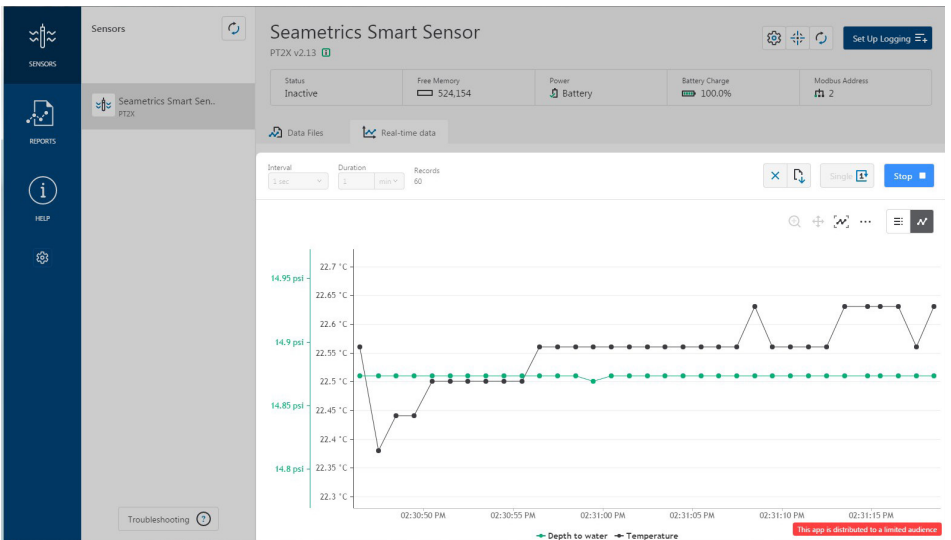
SENSORS

REPORTS

HELP

Sensors

Seametrics Smart Sen..
PT2X

Troubleshooting

Seametrics Smart Sensor
PT2X v2.13

Set Up Logging

| Status | Free Memory | Power | Battery Charge | Modbus Address |
|---|---|---|---|---|
| Inactive | 524,154 | Battery | 100.0% | 2 |

Data Files
Real-time data

Interval
1 sec
Duration
1 min
Records
60

Single
Stop

14.95 psi
14.9 psi
14.85 psi
14.8 psi

22.7 °C
22.65 °C
22.6 °C
22.55 °C
22.5 °C
22.45 °C
22.4 °C
22.35 °C
22.3 °C

02:30:50 PM
02:30:55 PM
02:31:00 PM
02:31:05 PM
02:31:10 PM
02:31:15 PM

Depth to water
Temperature

This app is distributed to a limited audience